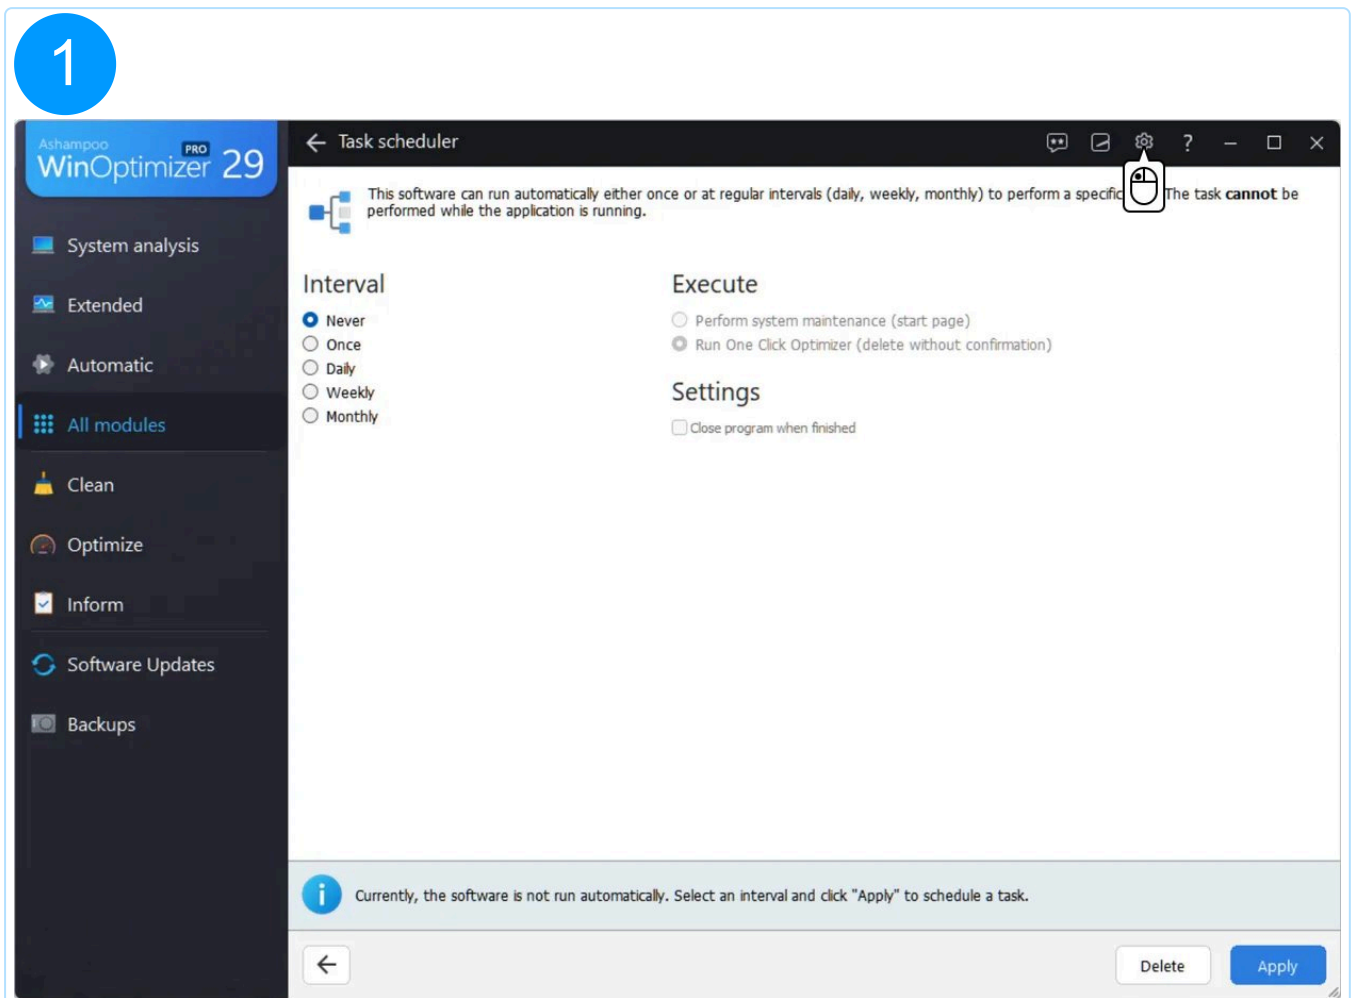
1

Ashampoo PRO WinOptimizer 29

System analysis

Extended

Automatic

All modules

Clean

Optimize

Inform

Software Updates

Backups

Task scheduler

?

This software can run automatically either once or at regular intervals (daily, weekly, monthly) to perform a specific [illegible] The task **cannot** be performed while the application is running.

Interval

Never

Once

Daily

Weekly

Monthly

Execute

Perform system maintenance (start page)

Run One Click Optimizer (delete without confirmation)

Settings

Close program when finished

Currently, the software is not run automatically. Select an interval and click "Apply" to schedule a task.

Delete

Apply